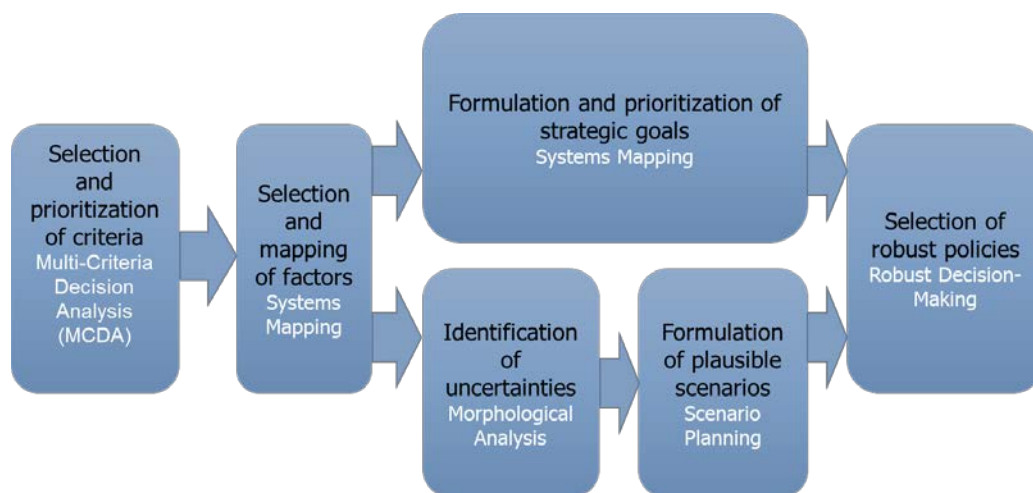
Selection and prioritization of criteria
Multi-Criteria Decision Analysis (MCDA)

Selection and mapping of factors
Systems Mapping

Formulation and prioritization of strategic goals
Systems Mapping

Identification of uncertainties
Morphological Analysis

Formulation of plausible scenarios
Scenario Planning

Selection of robust policies
Robust Decision-Making